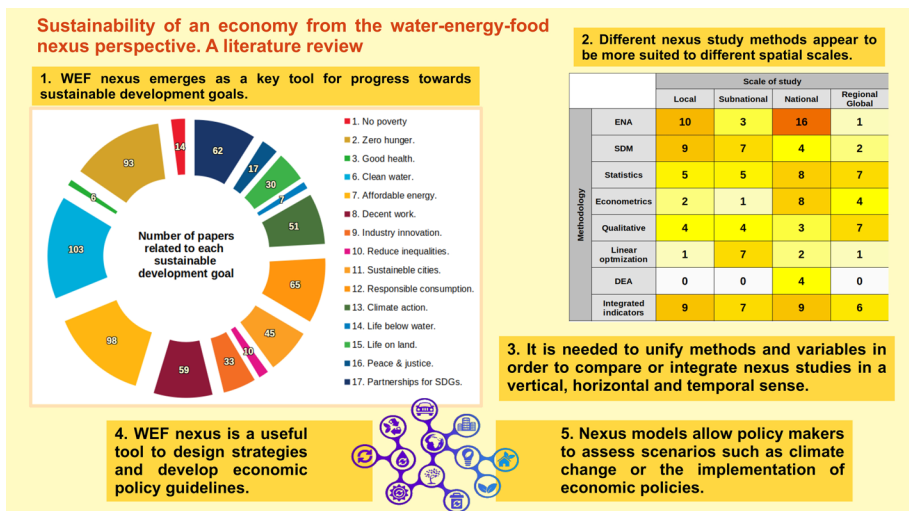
Sustainability of an economy from the water-energy-food nexus perspective. A literature review

1. WEF nexus emerges as a key tool for progress towards sustainable development goals.

Number of papers related to each sustainable development goal

14, 62, 17, 30, 7, 51, 65, 45, 10, 33, 59, 98, 103, 6, 93

1. No poverty
2. Zero hunger.
3. Good health.
6. Clean water.
7. Affordable energy.
8. Decent work.
9. Industry innovation.
10. Reduce inequalities.
11. Sustaineble cities.
12. Responsible consumption.
13. Climate action.
14. Life below water.
15. Life on land.
16. Peace & justice.
17. Partnerships for SDGs.

2. Different nexus study methods appear to be more suited to different spatial scales.

| Methodology | Local | Subnational | National | Regional Global |
|---|---|---|---|---|
| ENA | 10 | 3 | 16 | 1 |
| SDM | 9 | 7 | 4 | 2 |
| Statistics | 5 | 5 | 8 | 7 |
| Econometrics | 2 | 1 | 8 | 4 |
| Qualitative | 4 | 4 | 3 | 7 |
| Linear optmization | 1 | 7 | 2 | 1 |
| DEA | 0 | 0 | 4 | 0 |
| Integrated indicators | 9 | 7 | 9 | 6 |

Scale of study

3. It is needed to unify methods and variables in order to compare or integrate nexus studies in a vertical, horizontal and temporal sense.

4. WEF nexus is a useful tool to design strategies and develop economic policy guidelines.

5. Nexus models allow policy makers to assess scenarios such as climate change or the implementation of economic policies.